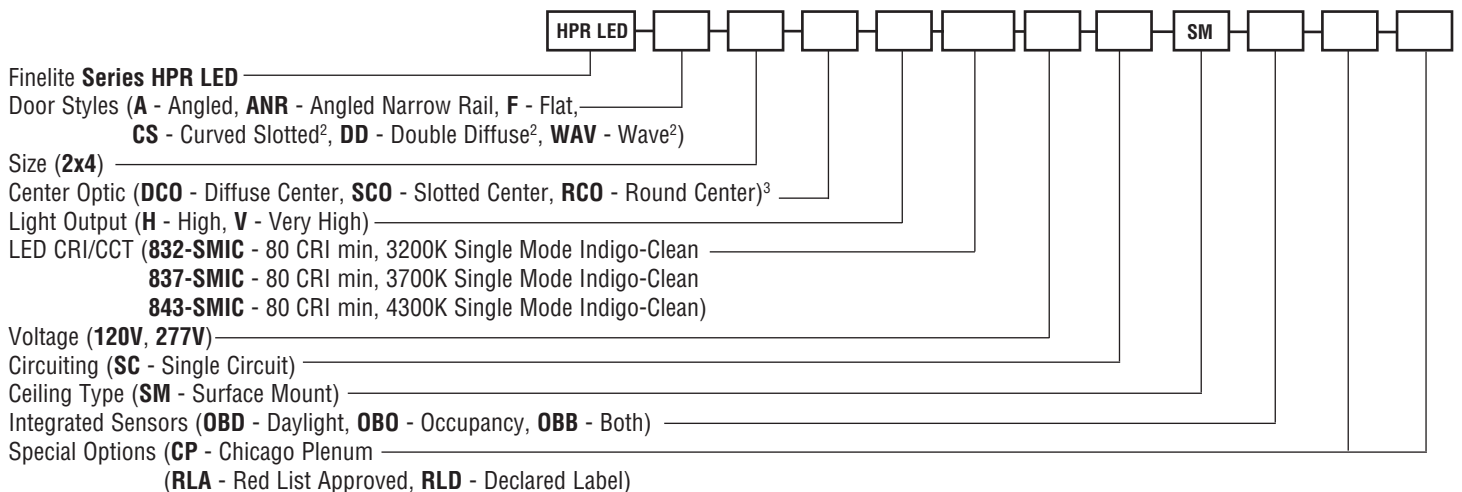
HPR LED

SM

Finelite Series HPR LED

Door Styles (A - Angled, ANR - Angled Narrow Rail, F - Flat, CS - Curved Slotted$^2$, DD - Double Diffuse$^2$, WAV - Wave$^2$)

Size (2x4)

Center Optic (DCO - Diffuse Center, SCO - Slotted Center, RCO - Round Center)$^3$

Light Output (H - High, V - Very High)

LED CRI/CCT (832-SMIC - 80 CRI min, 3200K Single Mode Indigo-Clean
837-SMIC - 80 CRI min, 3700K Single Mode Indigo-Clean
843-SMIC - 80 CRI min, 4300K Single Mode Indigo-Clean)

Voltage (120V, 277V)

Circuiting (SC - Single Circuit)

Ceiling Type (SM - Surface Mount)

Integrated Sensors (OBD - Daylight, OBO - Occupancy, OBB - Both)

Special Options (CP - Chicago Plenum
(RLA - Red List Approved, RLD - Declared Label)